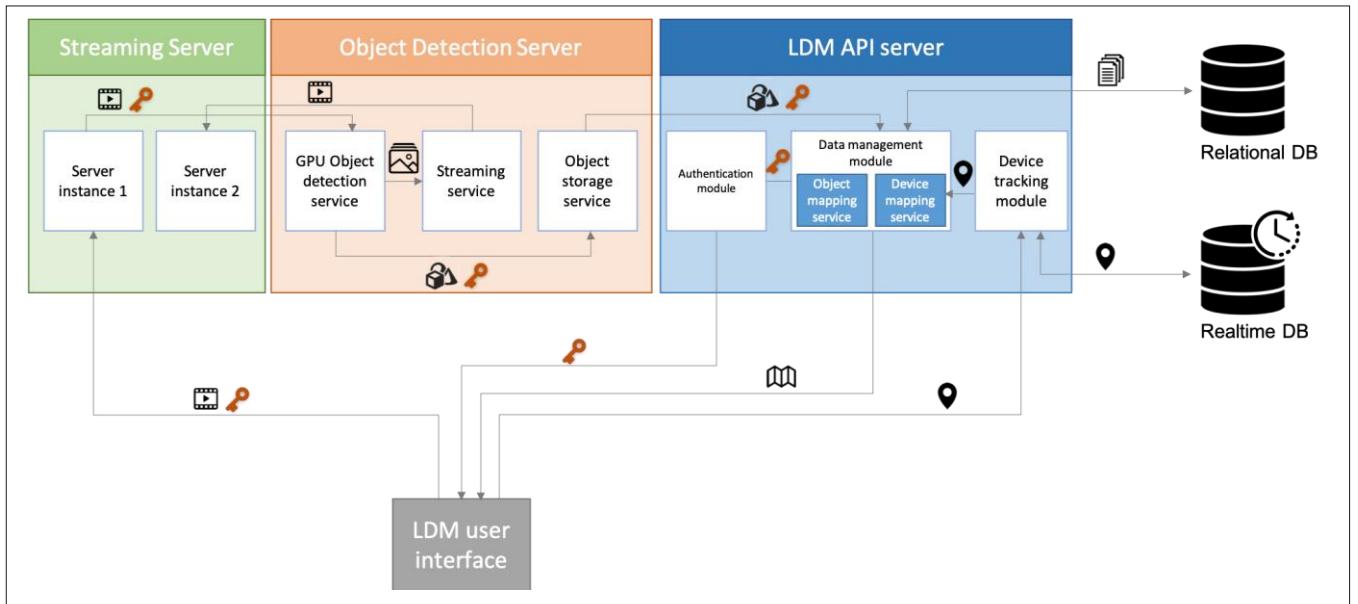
Streaming Server

Server instance 1

Server instance 2

Object Detection Server

GPU Object detection service

Streaming service

Object storage service

LDM API server

Authentication module

Data management module

Object mapping service

Device mapping service

Device tracking module

Relational DB

Realtime DB

LDM user interface